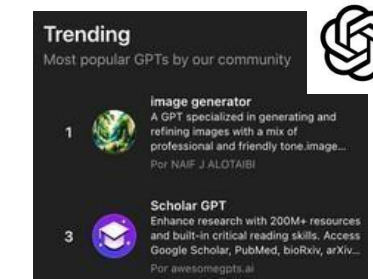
Trending
Most popular GPTs by our community

1
image generator
A GPT specialized in generating and refining images with a mix of professional and friendly tone.image...
Por NAIF J ALOTAIBI

3
Scholar GPT
Enhance research with 200M+ resources and built-in critical reading skills. Access Google Scholar, PubMed, bioRxiv, arXiv...
Por awesomegpts.ai